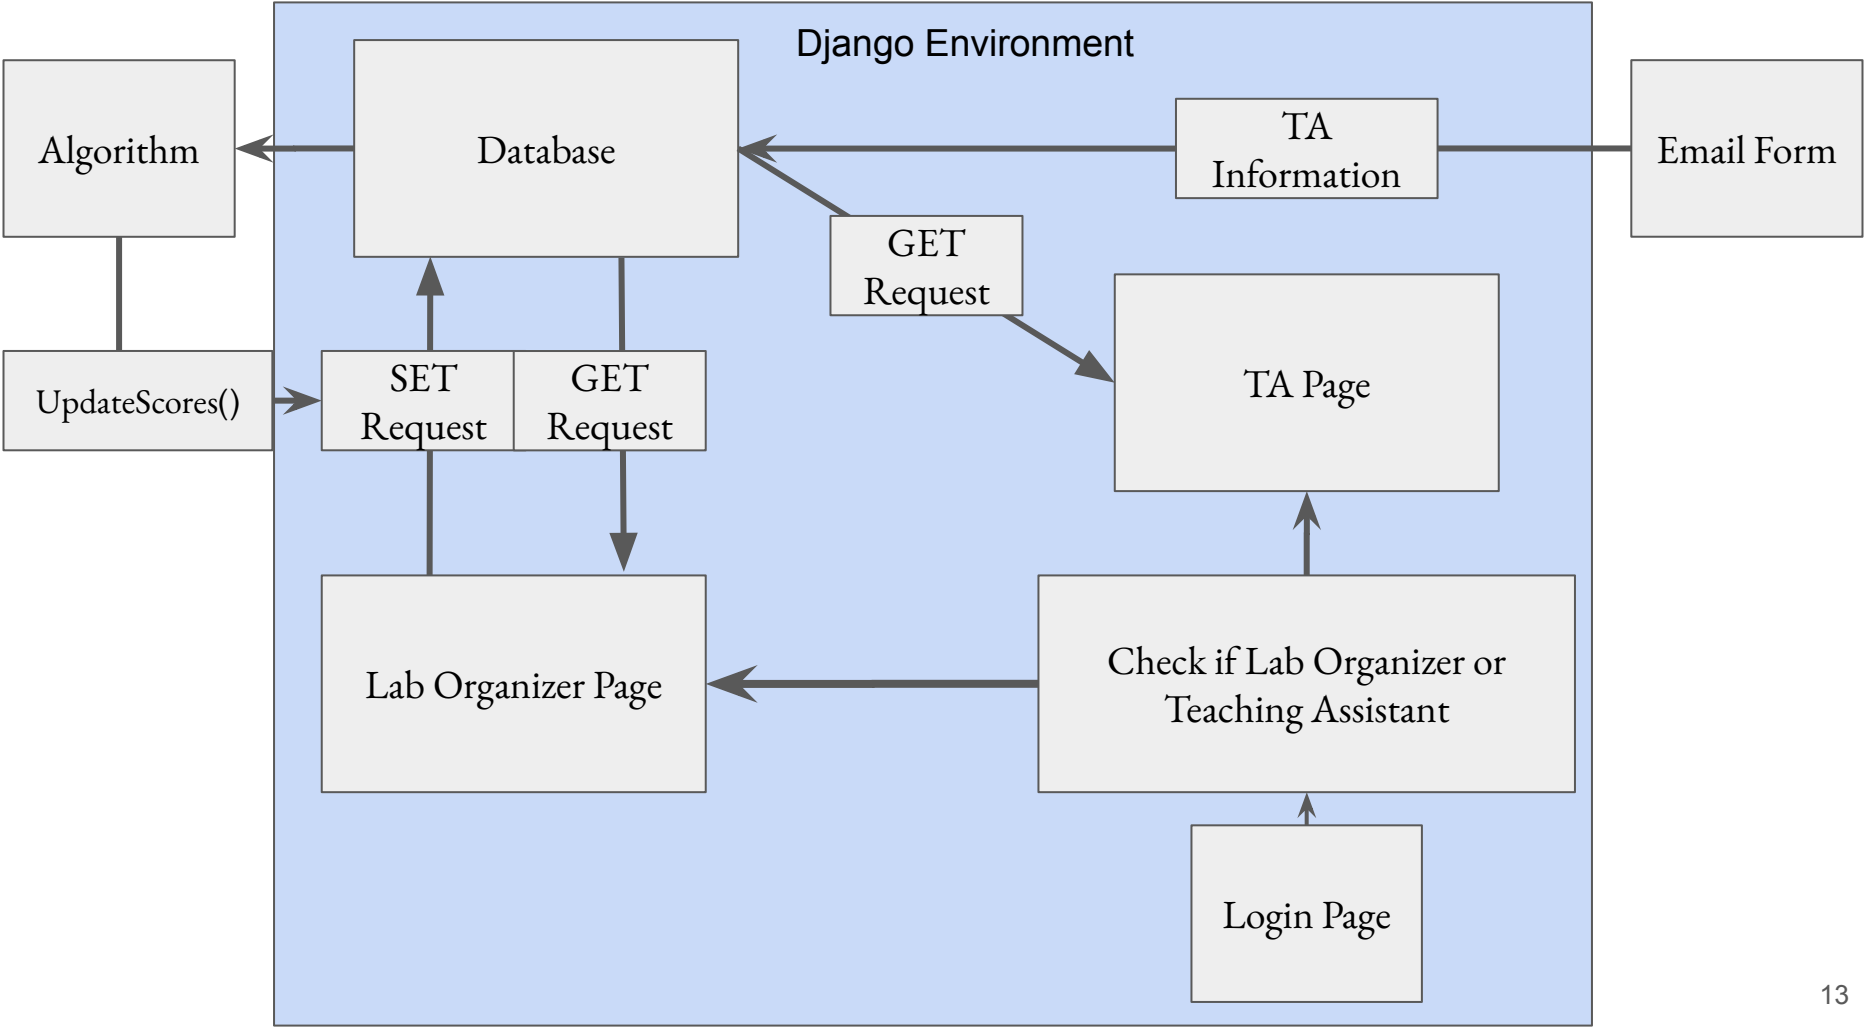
Django Environment

Algorithm

Database

TA Information

Email Form

GET Request

UpdateScores()

SET Request

GET Request

TA Page

Lab Organizer Page

Check if Lab Organizer or Teaching Assistant

Login Page

13